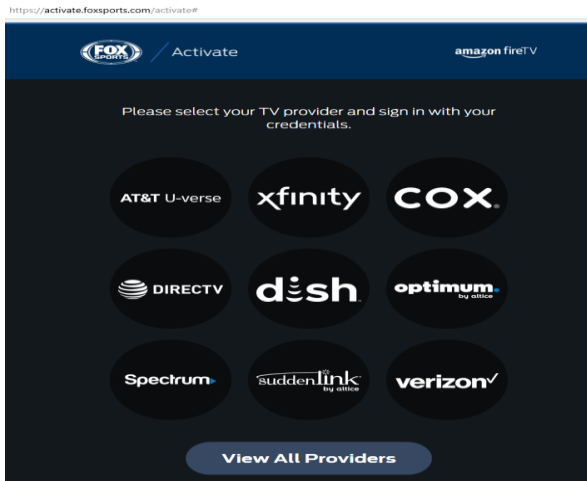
https://activate.foxsports.com/activate#

FOX SPORTS / Activate

amazon fireTV

Please select your TV provider and sign in with your credentials.

AT&T U-verse

xfinity

COX

DIRECTV

dish

optimum. by altice

Spectrum

suddenlink by altice

verizon

View All Providers